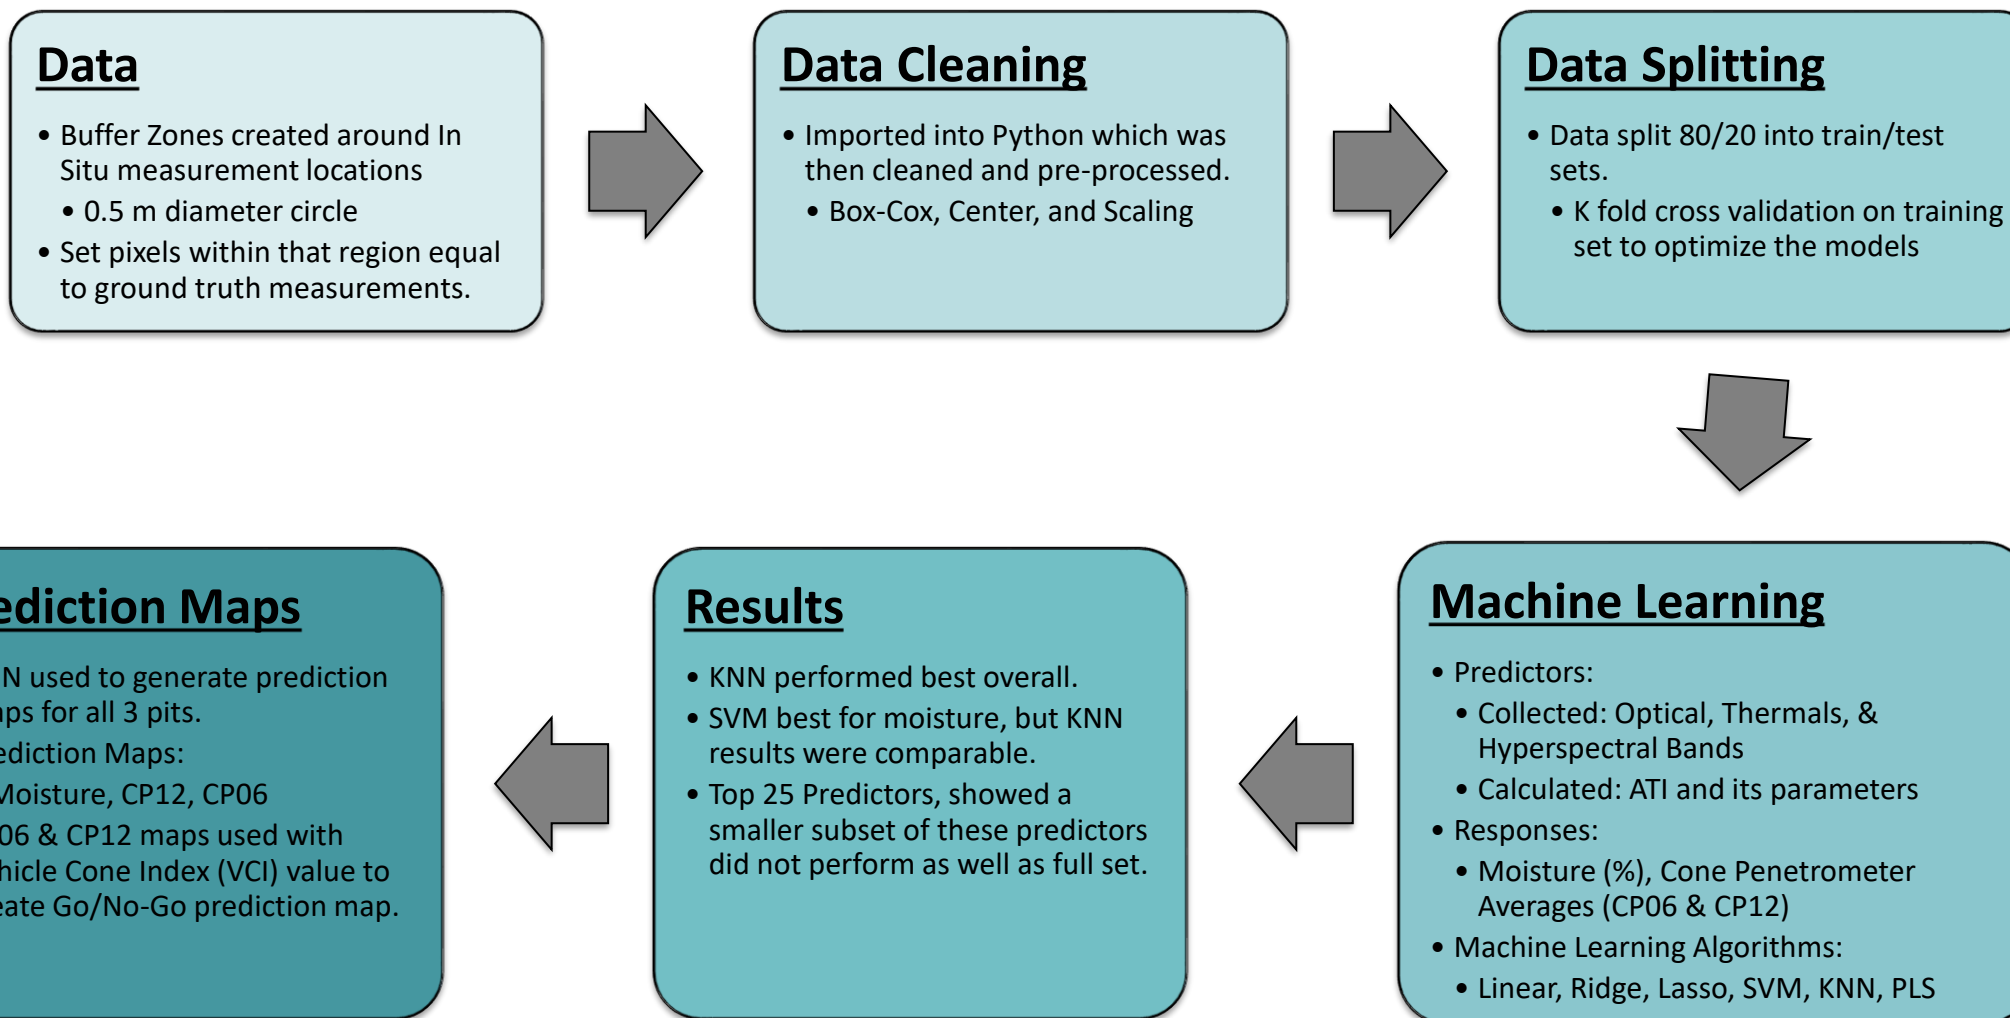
Data

- Buffer Zones created around In Situ measurement locations
  - 0.5 m diameter circle
- Set pixels within that region equal to ground truth measurements.

Data Cleaning

- Imported into Python which was then cleaned and pre-processed.
  - Box-Cox, Center, and Scaling

Data Splitting

- Data split 80/20 into train/test sets.
  - K fold cross validation on training set to optimize the models

Machine Learning

- Predictors:
  - Collected: Optical, Thermals, & Hyperspectral Bands
  - Calculated: ATI and its parameters
- Responses:
  - Moisture (%), Cone Penetrometer Averages (CP06 & CP12)
- Machine Learning Algorithms:
  - Linear, Ridge, Lasso, SVM, KNN, PLS

Results

- KNN performed best overall.
- SVM best for moisture, but KNN results were comparable.
- Top 25 Predictors, showed a smaller subset of these predictors did not perform as well as full set.

ediction Maps

N used to generate prediction ps for all 3 pits.
ediction Maps:
Moisture, CP12, CP06
06 & CP12 maps used with hicle Cone Index (VCI) value to eate Go/No-Go prediction map.